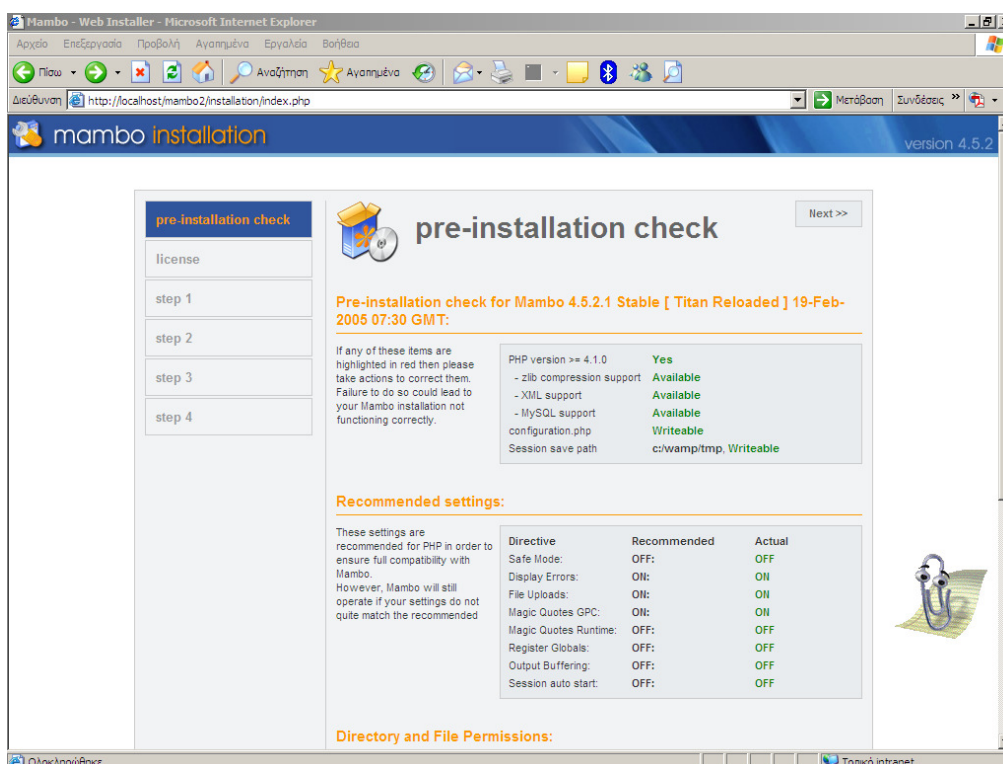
Mambo - Web Installer - Microsoft Internet Explorer

Αρχείο Επεξεργασία Προβολή Αγαπημένα Εργαλεία Βοήθεια

Πίσω Αναζήτηση Αγαπημένα

Διεύθυνση http://localhost/mambo2/installation/index.php

Μετάβαση Συνδέσεις »

mambo installation

version 4.5.2

pre-installation check

license

step 1

step 2

step 3

step 4

Next >>

pre-installation check

Pre-installation check for Mambo 4.5.2.1 Stable [ Titan Reloaded ] 19-Feb-2005 07:30 GMT:

If any of these items are highlighted in red then please take actions to correct them. Failure to do so could lead to your Mambo installation not functioning correctly.

| | |
|---|---|
| PHP version >= 4.1.0 | Yes |
| - zlib compression support | Available |
| - XML support | Available |
| - MySQL support | Available |
| configuration.php | Writeable |
| Session save path | c:/wamp/tmp, Writeable |

Recommended settings:

These settings are recommended for PHP in order to ensure full compatibility with Mambo.
However, Mambo will still operate if your settings do not quite match the recommended

| Directive | Recommended | Actual |
|---|---|---|
| Safe Mode: | OFF: | OFF |
| Display Errors: | ON: | ON |
| File Uploads: | ON: | ON |
| Magic Quotes GPC: | ON: | ON |
| Magic Quotes Runtime: | OFF: | OFF |
| Register Globals: | OFF: | OFF |
| Output Buffering: | OFF: | OFF |
| Session auto start: | OFF: | OFF |

Directory and File Permissions:

Ολοκληρώθηκε

Τοπικό intranet